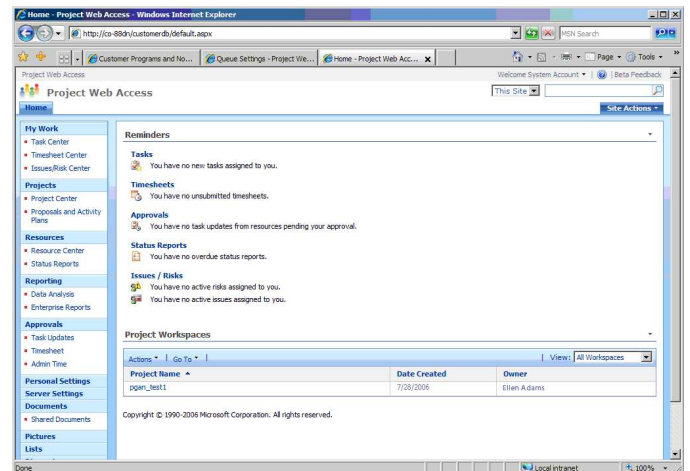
Home - Project Web Access - Windows Internet Explorer

http://co-88dn/customerdb/default.aspx

MSN Search

Customer Programs and No... | Queue Settings - Project We... | Home - Project Web Acc...

Page ▾ Tools ▾

Project Web Access

Welcome System Account ▾ | Beta Feedback

Project Web Access

This Site

Home

Site Actions ▾

My Work
- Task Center
- Timesheet Center
- Issues/Risk Center

Projects
- Project Center
- Proposals and Activity Plans

Resources
- Resource Center
- Status Reports

Reporting
- Data Analysis
- Enterprise Reports

Approvals
- Task Updates
- Timesheet
- Admin Time

Personal Settings

Server Settings

Documents
- Shared Documents

Pictures

Lists

Reminders

Tasks

You have no new tasks assigned to you.

Timesheets

You have no unsubmitted timesheets.

Approvals

You have no task updates from resources pending your approval.

Status Reports

You have no overdue status reports.

Issues / Risks

You have no active risks assigned to you.

You have no active issues assigned to you.

Project Workspaces

Actions ▾ | Go To ▾ |

View: All Workspaces

| Project Name ▲ | Date Created | Owner |
|---|---|---|
| pgan_test1 | 7/28/2006 | Ellen Adams |

Copyright © 1990-2006 Microsoft Corporation. All rights reserved.

Done

Local intranet

100% ▾